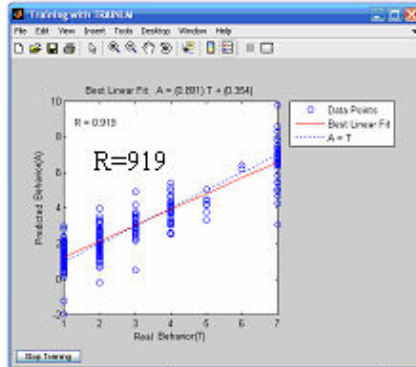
Training with TRAINLM

File Edit View Insert Tools Desktop Window Help

Best Linear Fit: A = (0.891) T + (0.354)

R = 0.919

R=919

Data Points
Best Linear Fit
A = T

Predicted Behavior(A)

Real Behavior(T)

10
8
6
4
2
0
-2

1 2 3 4 5 6 7

Stop Training